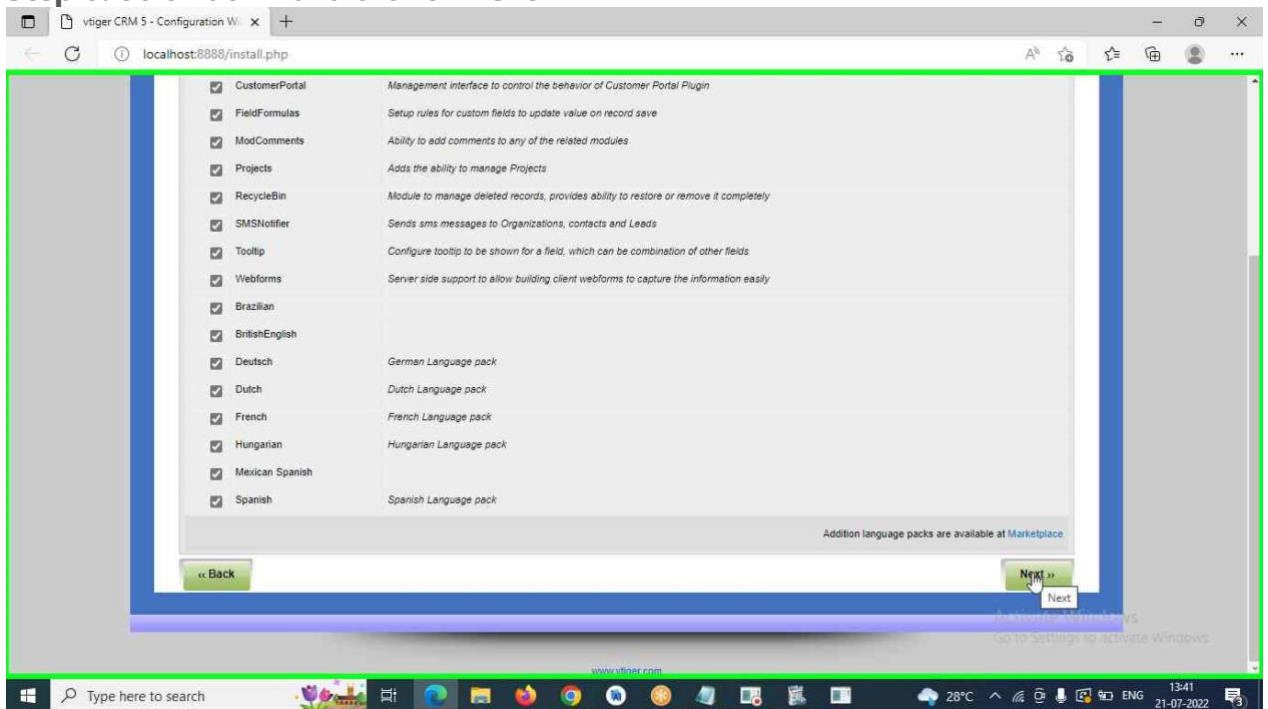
vtiger CRM 5 - Configuration W ×

localhost:8888/install.php

| | |
|---|---|
| CustomerPortal | Management interface to control the behavior of Customer Portal Plugin |
| FieldFormulas | Setup rules for custom fields to update value on record save |
| ModComments | Ability to add comments to any of the related modules |
| Projects | Adds the ability to manage Projects |
| RecycleBin | Module to manage deleted records, provides ability to restore or remove it completely |
| SMSNotifier | Sends sms messages to Organizations, contacts and Leads |
| Tooltip | Configure tooltip to be shown for a field, which can be combination of other fields |
| Webforms | Server side support to allow building client webforms to capture the information easily |
| Brazilian | |
| BritishEnglish | |
| Deutsch | German Language pack |
| Dutch | Dutch Language pack |
| French | French Language pack |
| Hungarian | Hungarian Language pack |
| Mexican Spanish | |
| Spanish | Spanish Language pack |

Addition language packs are available at Marketplace

« Back

Next »

Next

Activate Windows
Go to Settings to activate Windows

www.vtiger.com

Type here to search

28°C ENG 13:41 21-07-2022